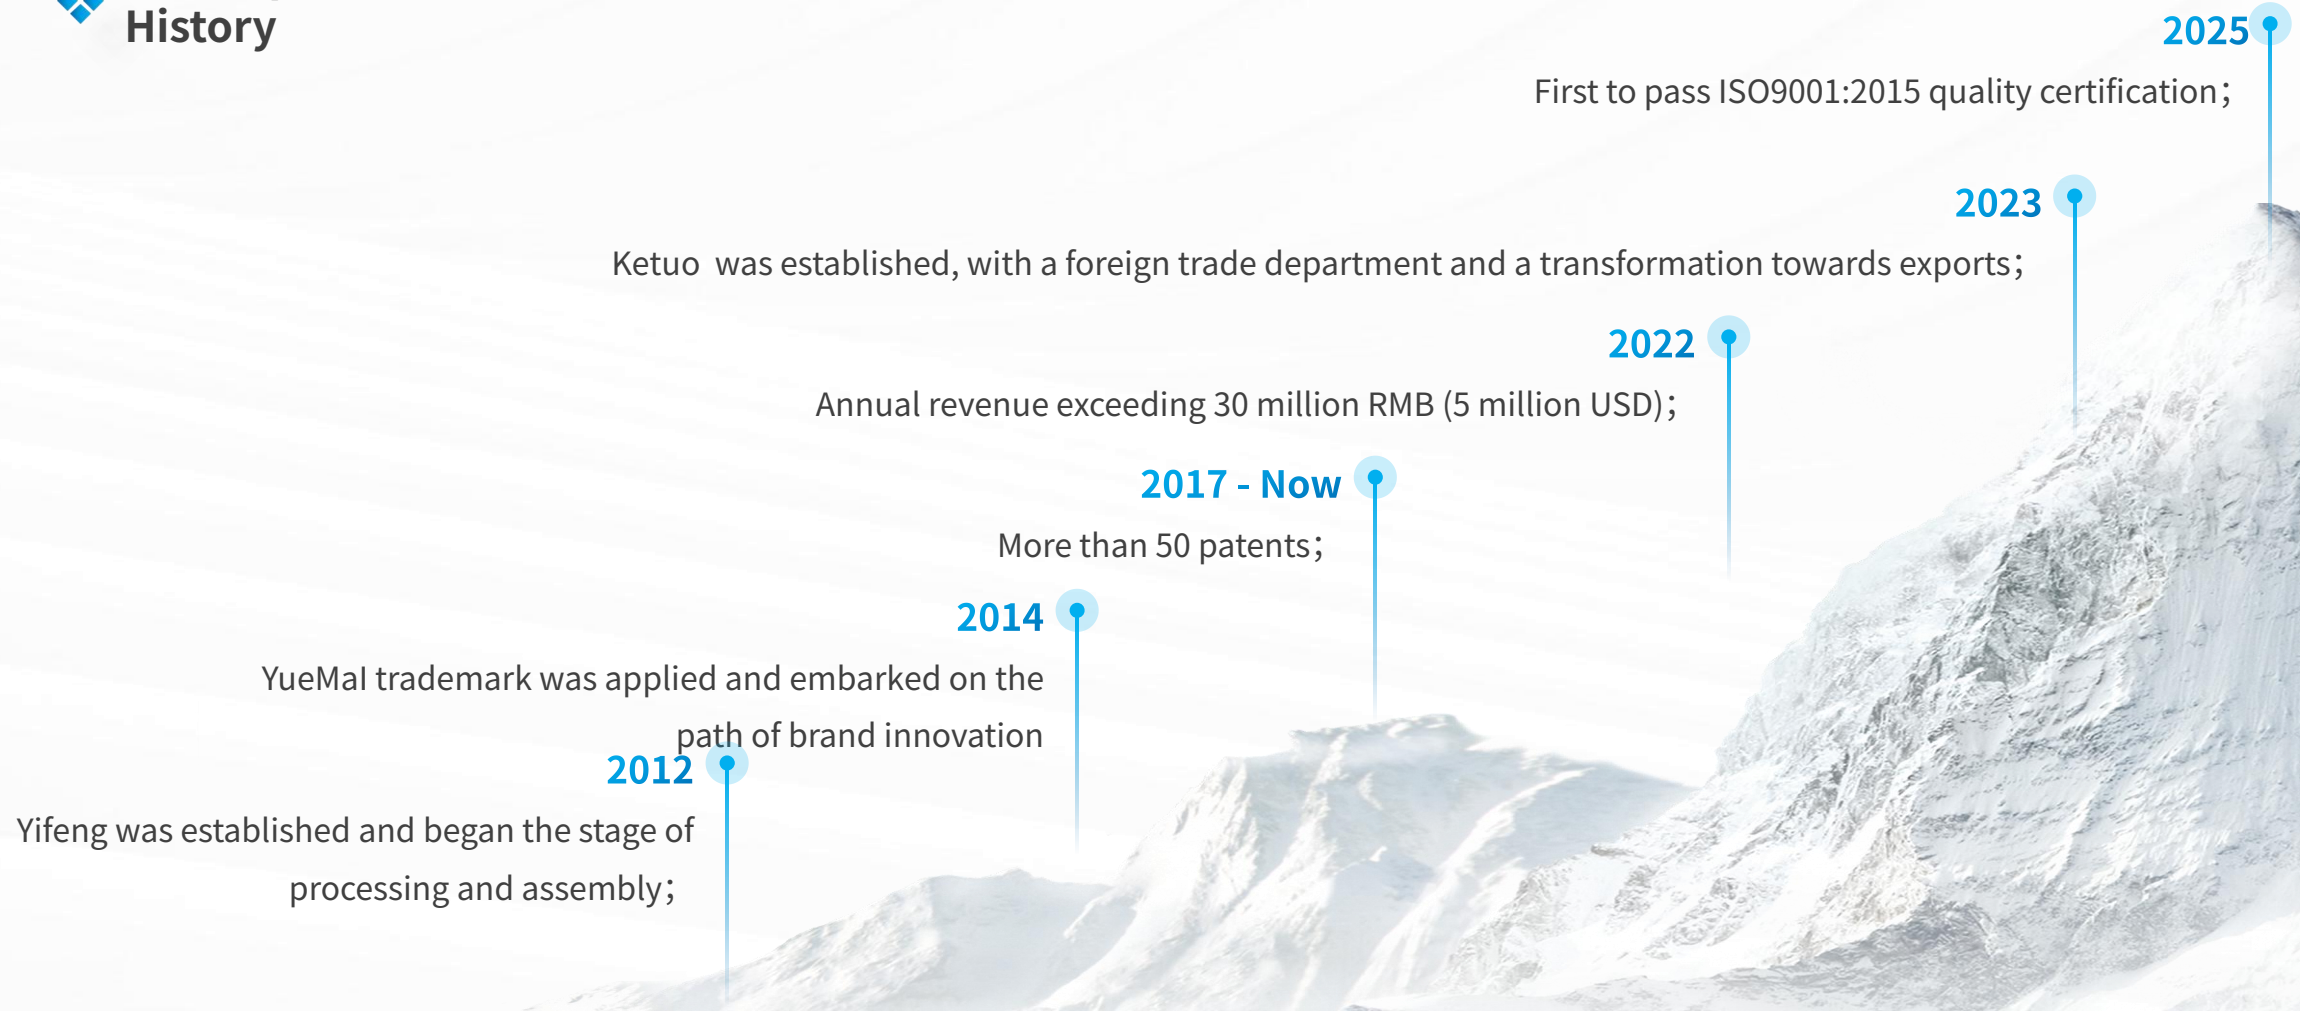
History

2025

First to pass ISO9001:2015 quality certification;

2023

Ketuo was established, with a foreign trade department and a transformation towards exports;

2022

Annual revenue exceeding 30 million RMB (5 million USD);

2017 - Now

More than 50 patents;

2014

YueMal trademark was applied and embarked on the path of brand innovation

2012

Yifeng was established and began the stage of processing and assembly;